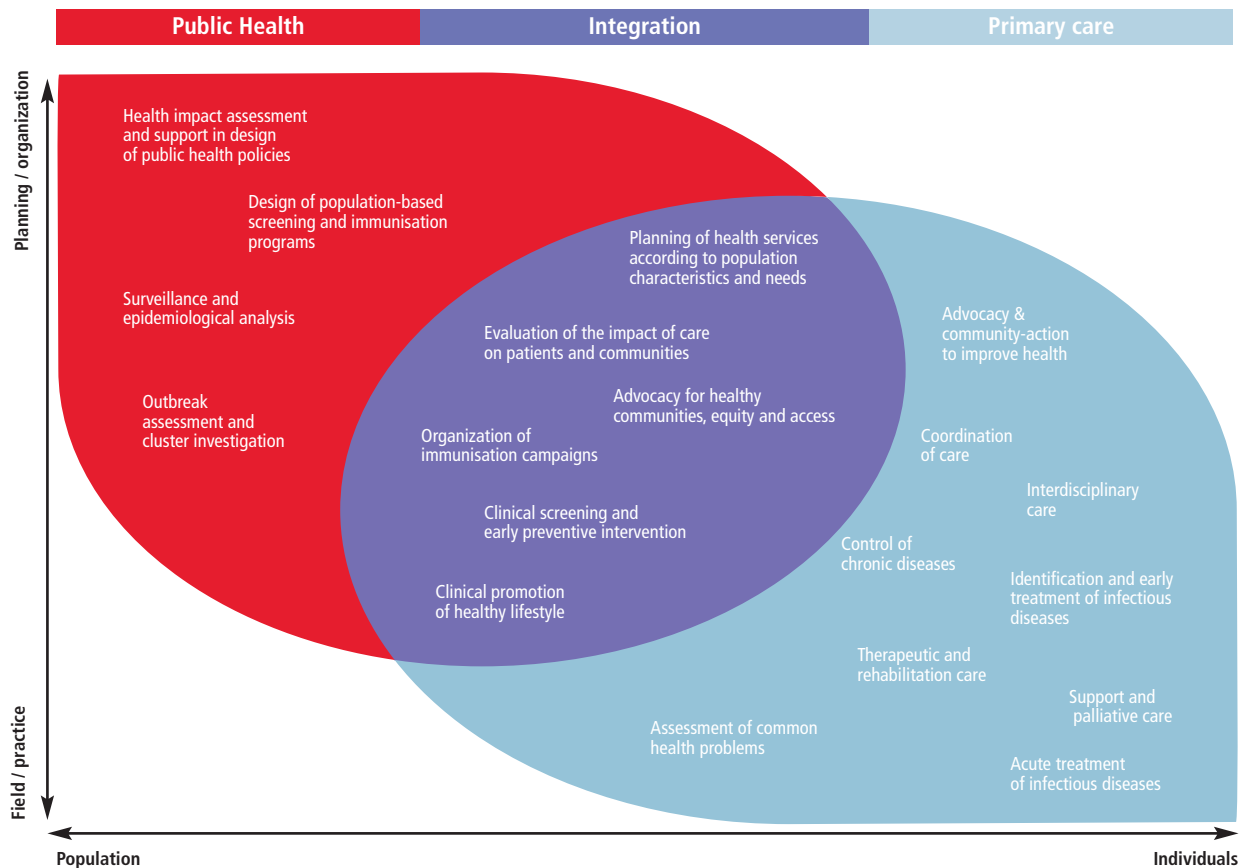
Public Health | Integration | Primary care

Planning / organization

Health impact assessment and support in design of public health policies

Design of population-based screening and immunisation programs

Surveillance and epidemiological analysis

Outbreak assessment and cluster investigation

Planning of health services according to population characteristics and needs

Evaluation of the impact of care on patients and communities

Advocacy for healthy communities, equity and access

Organization of immunisation campaigns

Clinical screening and early preventive intervention

Clinical promotion of healthy lifestyle

Advocacy & community-action to improve health

Coordination of care

Interdisciplinary care

Control of chronic diseases

Identification and early treatment of infectious diseases

Therapeutic and rehabilitation care

Support and palliative care

Assessment of common health problems

Acute treatment of infectious diseases

Field / practice

Population

Individuals